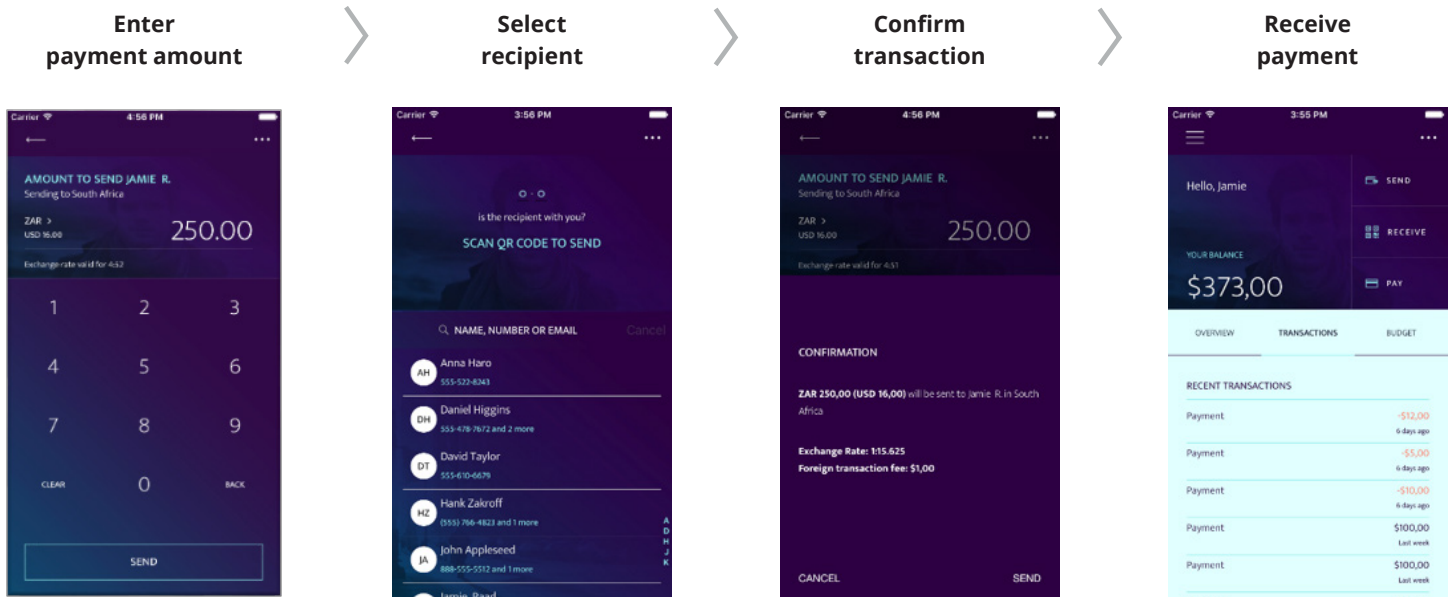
Enter payment amount

Select recipient

Confirm transaction

Receive payment

Carrier 4:56 PM

←

...

AMOUNT TO SEND JAMIE R.
Sending to South Africa

ZAR >
USD 16.00

250.00

Exchange rate valid for 4:52

1 2 3
4 5 6
7 8 9
CLEAR 0 BACK

SEND

Carrier 3:56 PM

←

...

is the recipient with you?

SCAN QR CODE TO SEND

NAME, NUMBER OR EMAIL

Cancel

AH Anna Haro
555-522-8243

DH Daniel Higgins
555-478-7672 and 2 more

DT David Taylor
555-610-6679

HZ Hank Zakroff
(555) 766-4823 and 1 more

JA John Appleseed
888-555-5512 and 1 more

A
D
H
J
K

Carrier 4:56 PM

←

...

AMOUNT TO SEND JAMIE R.
Sending to South Africa

ZAR >
USD 16.00

250.00

Exchange rate valid for 4:51

CONFIRMATION

ZAR 250,00 (USD 16,00) will be sent to Jamie R. in South Africa

Exchange Rate: 1:15.625
Foreign transaction fee: $1,00

CANCEL

SEND

Carrier 3:55 PM

...

Hello, Jamie

SEND

RECEIVE

YOUR BALANCE

$373,00

PAY

OVERVIEW

TRANSACTIONS

BUDGET

RECENT TRANSACTIONS

Payment -$12,00
6 days ago

Payment -$5,00
6 days ago

Payment -$10,00
6 days ago

Payment $100,00
Last week

Payment $100,00
Last week